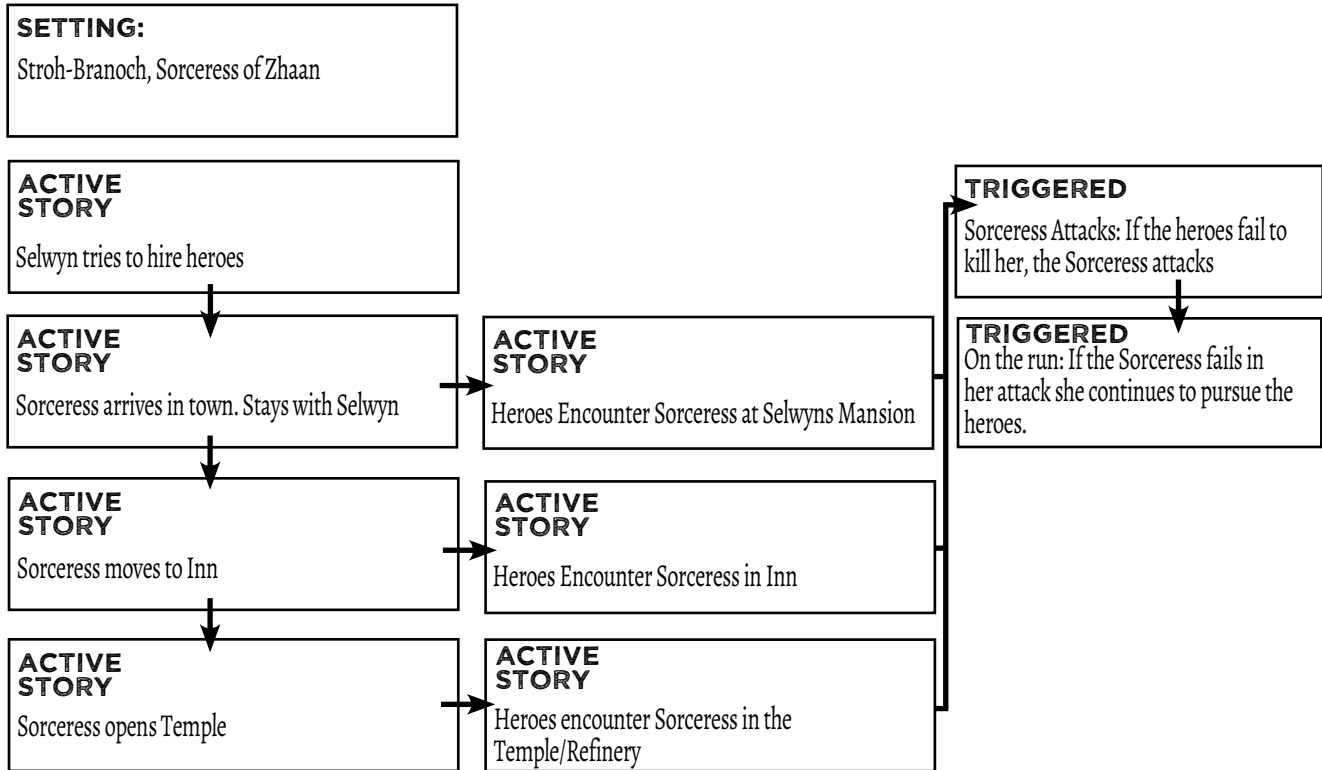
SETTING:
Stroh-Branoch, Sorceress of Zhaan

ACTIVE STORY
Selwyn tries to hire heroes

ACTIVE STORY
Sorceress arrives in town. Stays with Selwyn

ACTIVE STORY
Sorceress moves to Inn

ACTIVE STORY
Sorceress opens Temple

ACTIVE STORY
Heroes Encounter Sorceress at Selwyns Mansion

ACTIVE STORY
Heroes Encounter Sorceress in Inn

ACTIVE STORY
Heroes encounter Sorceress in the Temple/Refinery

TRIGGERED
Sorceress Attacks: If the heroes fail to kill her, the Sorceress attacks

TRIGGERED
On the run: If the Sorceress fails in her attack she continues to pursue the heroes.